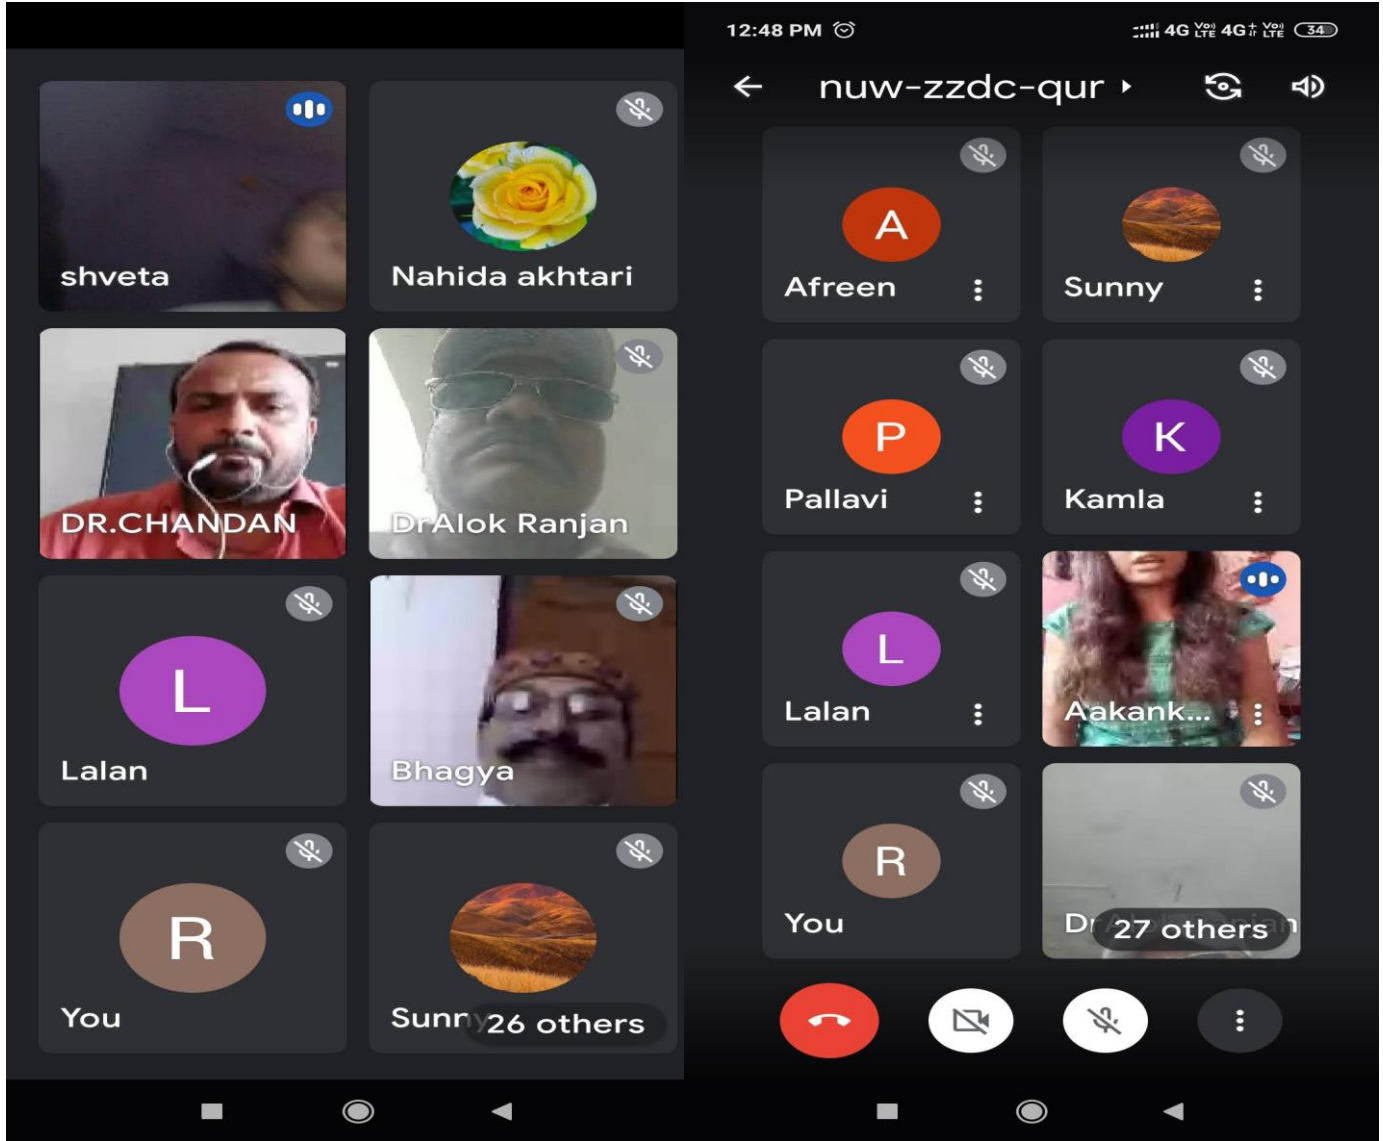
shveta

Nahida akhtari

DR.CHANDAN

DrAlok Ranjan

L

Lalan

Bhagya

R

You

Sunn 26 others

12:48 PM

4G 4G 34

nuw-zzdc-qur

A

Afreen

Sunny

P

Pallavi

K

Kamla

L

Lalan

Aakank...

R

You

Dr 27 others